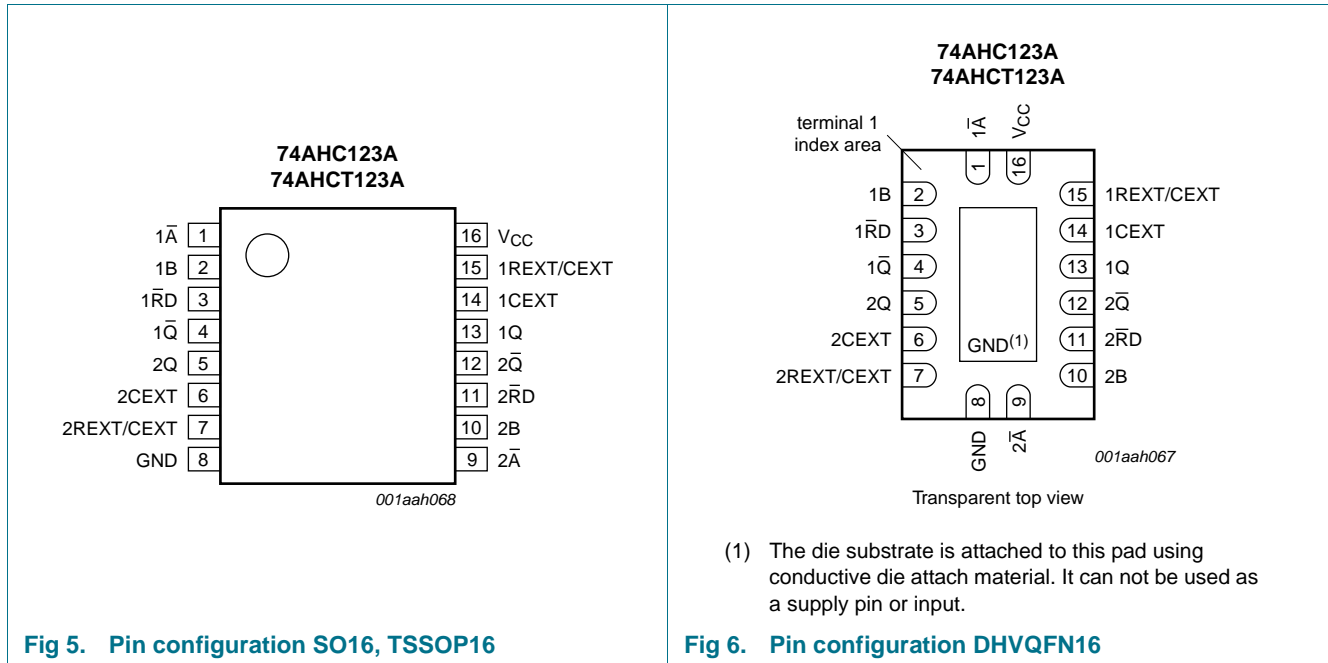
74AHC123A
74AHCT123A

| | | | |
|---|---|---|---|
| $1\overline{A}$ | 1 | 16 | $V_{CC}$ |
| 1B | 2 | 15 | 1REXT/CEXT |
| $1\overline{R}D$ | 3 | 14 | 1CEXT |
| $1\overline{Q}$ | 4 | 13 | 1Q |
| 2Q | 5 | 12 | $2\overline{Q}$ |
| 2CEXT | 6 | 11 | $2\overline{R}D$ |
| 2REXT/CEXT | 7 | 10 | 2B |
| GND | 8 | 9 | $2\overline{A}$ |

001aah068

Fig 5. Pin configuration SO16, TSSOP16

74AHC123A
74AHCT123A

terminal 1 index area

$1\overline{A}$ 1
$V_{CC}$ 16

| | | | |
|---|---|---|---|
| 1B | 2 | 15 | 1REXT/CEXT |
| $1\overline{R}D$ | 3 | 14 | 1CEXT |
| $1\overline{Q}$ | 4 | 13 | 1Q |
| 2Q | 5 | 12 | $2\overline{Q}$ |
| 2CEXT | 6 | 11 | $2\overline{R}D$ |
| 2REXT/CEXT | 7 | 10 | 2B |

$GND^{(1)}$

8 GND
9 $2\overline{A}$

001aah067

Transparent top view

(1) The die substrate is attached to this pad using conductive die attach material. It can not be used as a supply pin or input.

Fig 6. Pin configuration DHVQFN16